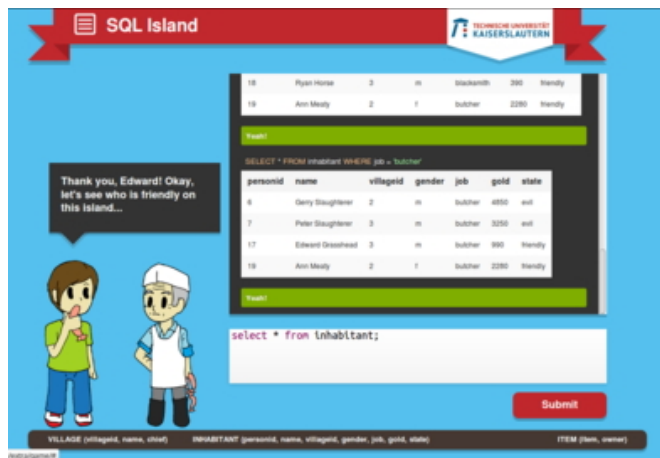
SQL Island

TECHNISCHE UNIVERSITÄT KAISERSLAUTERN

| 18 | Ryan Horse | 3 | m | blacksmith | 390 | friendly |
|---|---|---|---|---|---|---|
| 19 | Ann Meady | 2 | f | butcher | 2280 | friendly |

Yeah!

SELECT * FROM inhabitant WHERE job = 'butcher'

| personid | name | villageid | gender | job | gold | state |
|---|---|---|---|---|---|---|
| 6 | Gerry Slaughterer | 2 | m | butcher | 4850 | evil |
| 7 | Peter Slaughterer | 3 | m | butcher | 3250 | evil |
| 17 | Edward Grasshead | 3 | m | butcher | 990 | friendly |
| 19 | Ann Meady | 2 | f | butcher | 2280 | friendly |

Yeah!

Thank you, Edward! Okay, let's see who is friendly on this island...

select * from inhabitant;

Submit

VILLAGE (villageid, name, chief)

INHABITANT (personid, name, villageid, gender, job, gold, state)

ITEM (item, owner)

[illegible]